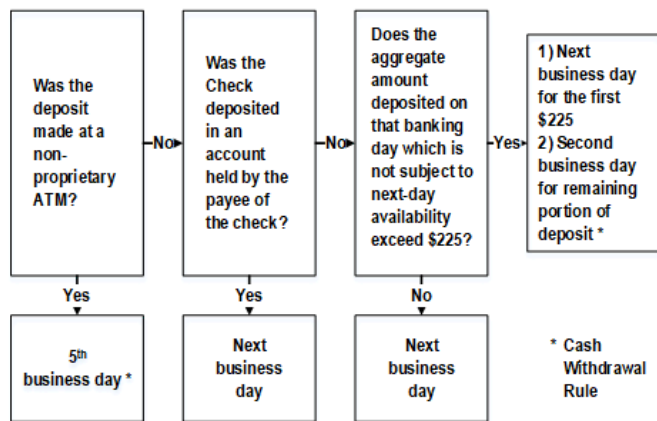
Was the deposit made at a non-proprietary ATM?

No

Was the Check deposited in an account held by the payee of the check?

No

Does the aggregate amount deposited on that banking day which is not subject to next-day availability exceed $225?

Yes

1) Next business day for the first $225
2) Second business day for remaining portion of deposit *

Yes

Yes

No

5th business day *

Next business day

Next business day

* Cash Withdrawal Rule